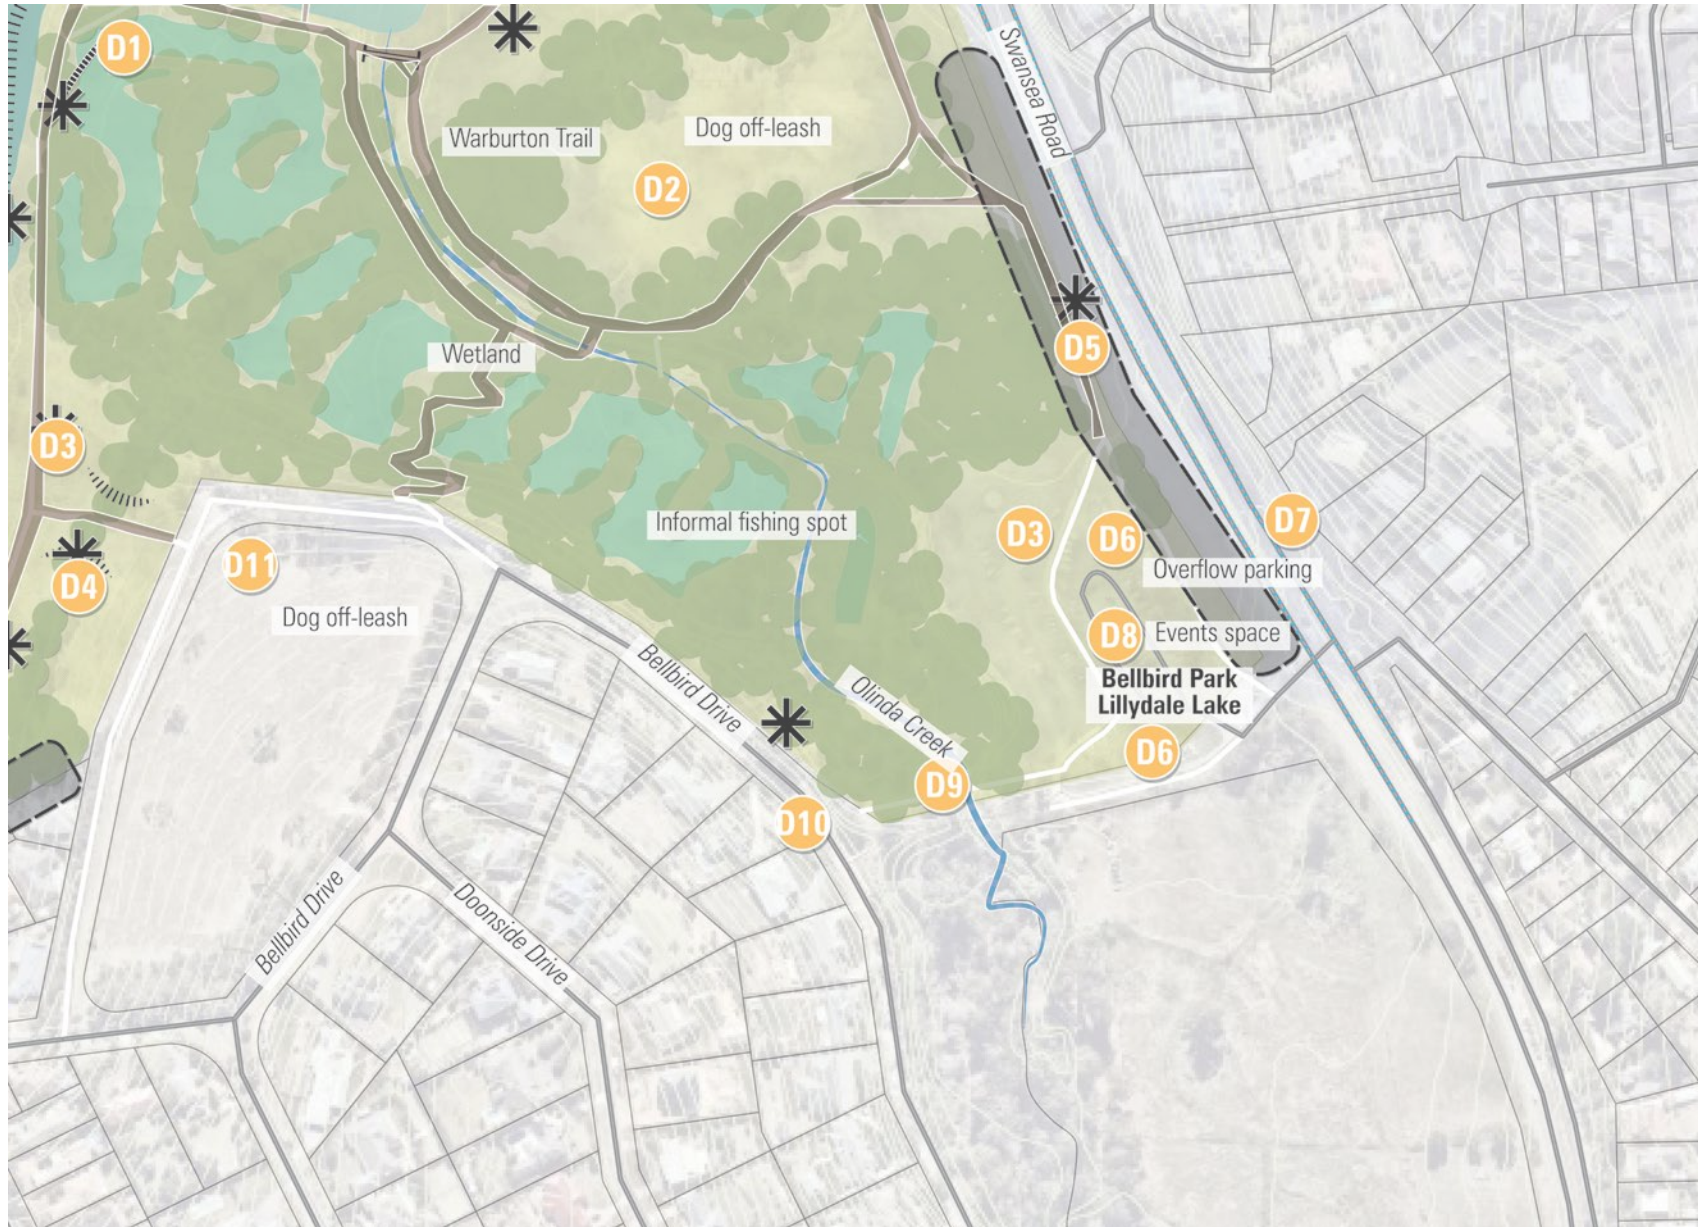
D1
Swansea Road
Warburton Trail
Dog off-leash
D2
Wetland
D5
D3
Informal fishing spot
D3
D6
D7
Overflow parking
D11
D4
Dog off-leash
D8
Events space
Bellbird Park
Lillydale Lake
Bellbird Drive
Olinda Creek
D6
D9
D10
Bellbird Drive
Doonside Drive